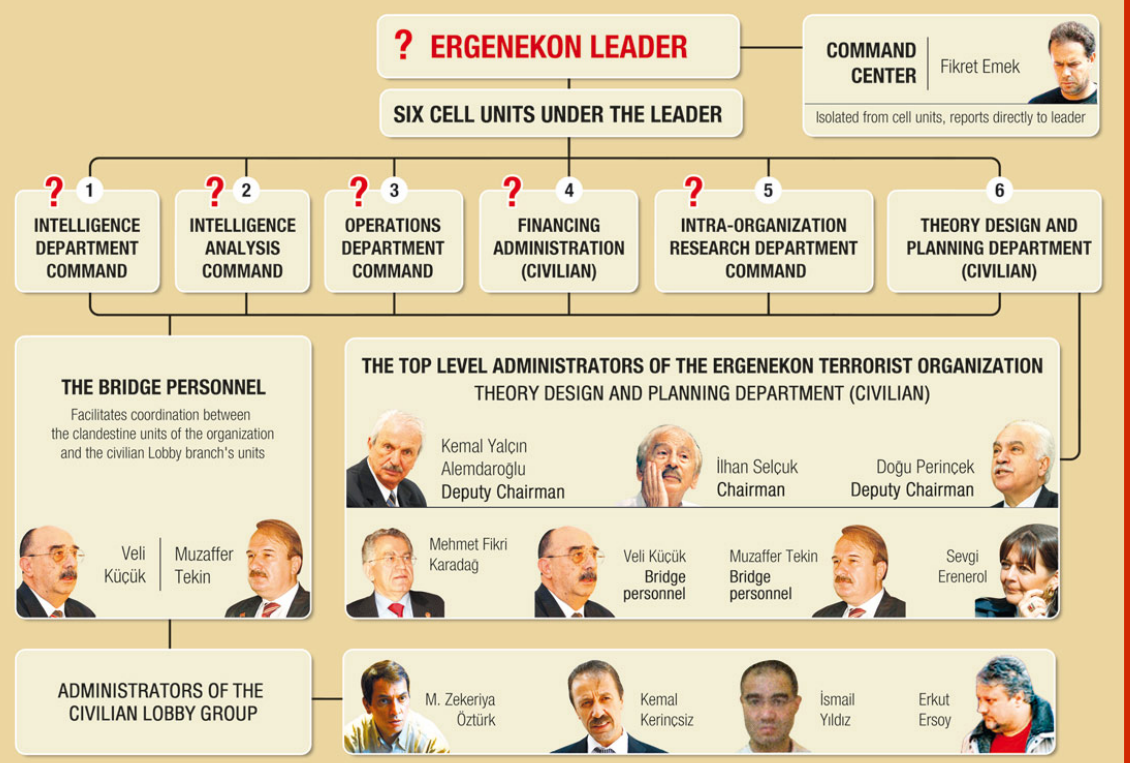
? ERGENEKON LEADER

COMMAND CENTER | Fikret Emek

Isolated from cell units, reports directly to leader

SIX CELL UNITS UNDER THE LEADER

? 1
INTELLIGENCE DEPARTMENT COMMAND

? 2
INTELLIGENCE ANALYSIS COMMAND

? 3
OPERATIONS DEPARTMENT COMMAND

? 4
FINANCING ADMINISTRATION (CIVILIAN)

? 5
INTRA-ORGANIZATION RESEARCH DEPARTMENT COMMAND

6
THEORY DESIGN AND PLANNING DEPARTMENT (CIVILIAN)

THE BRIDGE PERSONNEL
Facilitates coordination between the clandestine units of the organization and the civilian Lobby branch's units

Veli Küçük | Muzaffer Tekin

THE TOP LEVEL ADMINISTRATORS OF THE ERGENEKON TERRORIST ORGANIZATION
THEORY DESIGN AND PLANNING DEPARTMENT (CIVILIAN)

Kemal Yalçın Alemdaroğlu
Deputy Chairman

İlhan Selçuk
Chairman

Doğu Perinçek
Deputy Chairman

Mehmet Fikri Karadağ

Veli Küçük
Bridge personnel

Muzaffer Tekin
Bridge personnel

Sevgi Erenerol

ADMINISTRATORS OF THE CIVILIAN LOBBY GROUP

M. Zekeriya Öztürk

Kemal Kerinçsiz

İsmail Yıldız

Erkut Ersoy